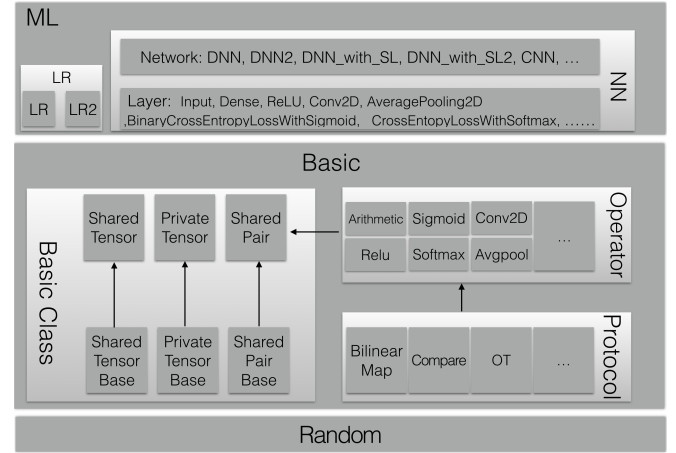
ML

LR

LR

LR2

Network: DNN, DNN2, DNN_with_SL, DNN_with_SL2, CNN, ...

Layer: Input, Dense, ReLU, Conv2D, AveragePooling2D ,BinaryCrossEntropyLossWithSigmoid, CrossEntopyLossWithSoftmax, ......

NN

Basic

Basic Class

Shared Tensor

Private Tensor

Shared Pair

Shared Tensor Base

Private Tensor Base

Shared Pair Base

Arithmetic

Sigmoid

Conv2D

...

Relu

Softmax

Avgpool

Operator

Bilinear Map

Compare

OT

...

Protocol

Random